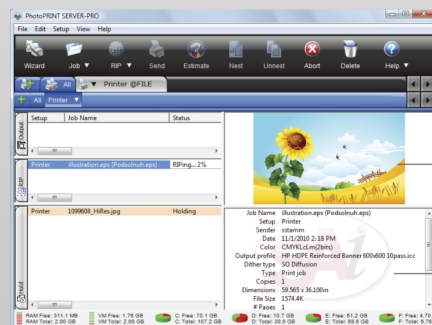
PhotoPRINT SERVER-PRO

File Edit Setup View Help

Wizard Job RIP Send Estimate Nest Unnest Abort Delete Help

All Printer @FILE

All Printer

Output

| Setup | Job Name | Status |
|---|---|---|

RIP

| Printer | illustration.eps (Podsolnuh.eps) | RIPing... 2% |
|---|---|---|

Hold

| Printer | 1099608_HiRes.jpg | Holding |
|---|---|---|

| Job Name | illustration.eps (Podsolnuh.eps) |
|---|---|
| Setup | Printer |
| Sender | sstamm |
| Date | 11/1/2010 2:18 PM |
| Color | CMYKLcLm(2bits) |
| Output profile | HP HDPE Reinforced Banner 600x600 10pass.icc |
| Dither type | SO Diffusion |
| Type | Print job |
| Copies | 1 |
| Dimensions | 59.565 x 36.100in |
| File Size | 1574.4K |
| # Pages | 1 |

RAM Free: 311.1 MB RAM Total: 2.00 GB VM Free: 1.76 GB VM Total: 2.00 GB C: Free: 70.1 GB C: Total: 107.2 GB D: Free: 10.7 GB D: Total: 30.0 GB E: Free: 51.2 GB E: Total: 89.8 GB F: Free: 4.70 F: Total: 8.76